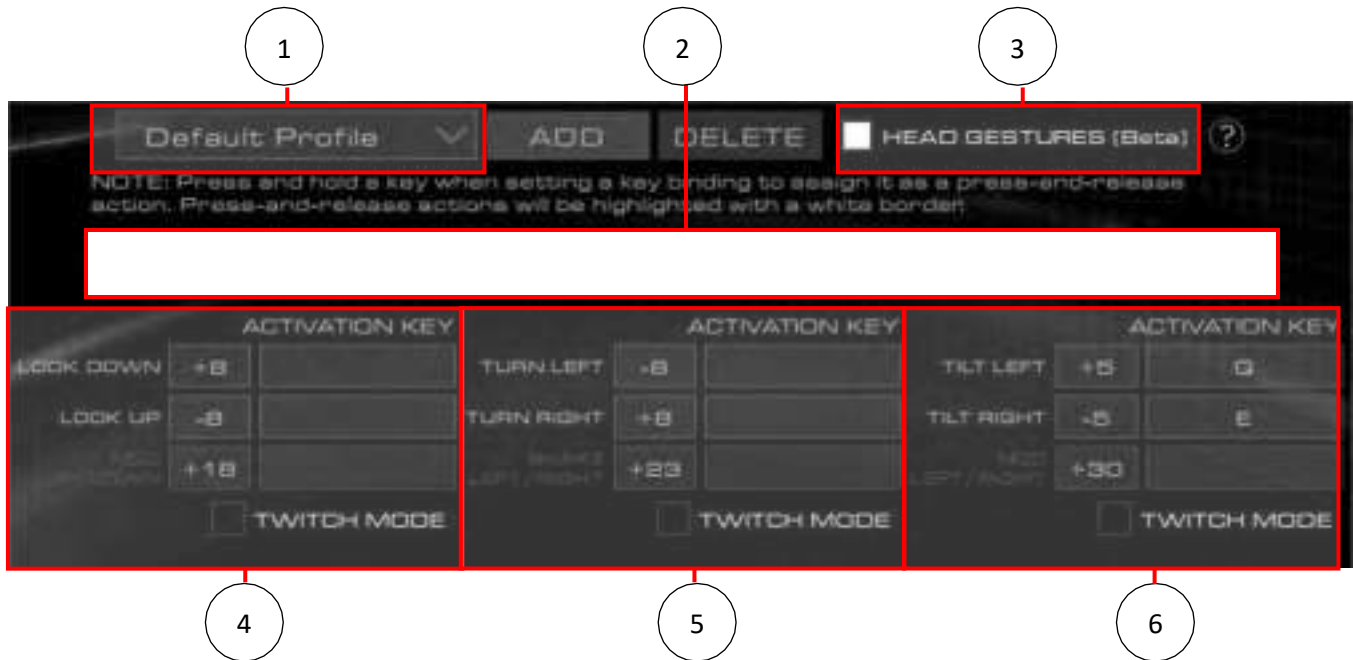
1

2

3

Default Profile

ADD

DELETE

HEAD GESTURES (Beta)

?

NOTE: Press and hold a key when setting a key binding to assign it as a press-and-release action. Press-and-release actions will be highlighted with a white border.

ACTIVATION KEY

LOOK DOWN +8

LOOK UP -8

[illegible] +18

TWITCH MODE

ACTIVATION KEY

TURN LEFT -8

TURN RIGHT +8

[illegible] +23

TWITCH MODE

ACTIVATION KEY

TILT LEFT +5 Q

TILT RIGHT -5 E

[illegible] +30

TWITCH MODE

4

5

6